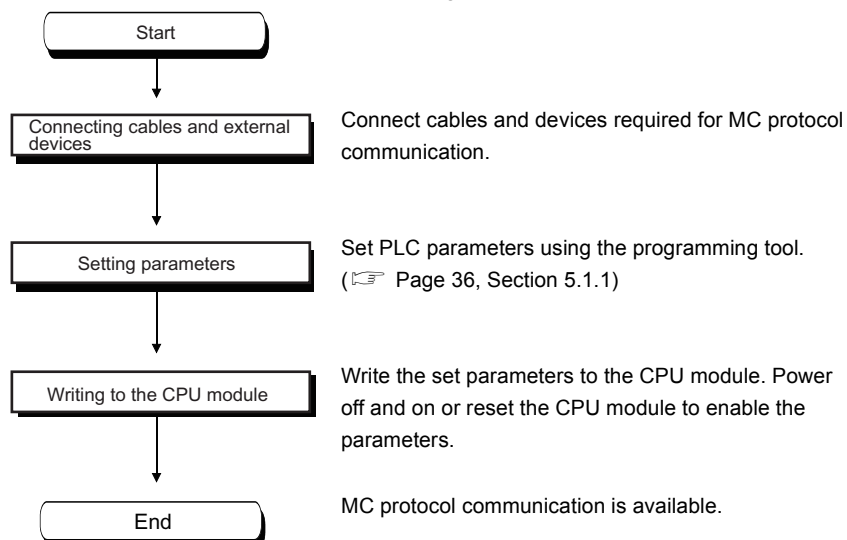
Start

Connecting cables and external devices

Connect cables and devices required for MC protocol communication.

Setting parameters

Set PLC parameters using the programming tool. (☞ Page 36, Section 5.1.1)

Writing to the CPU module

Write the set parameters to the CPU module. Power off and on or reset the CPU module to enable the parameters.

End

MC protocol communication is available.